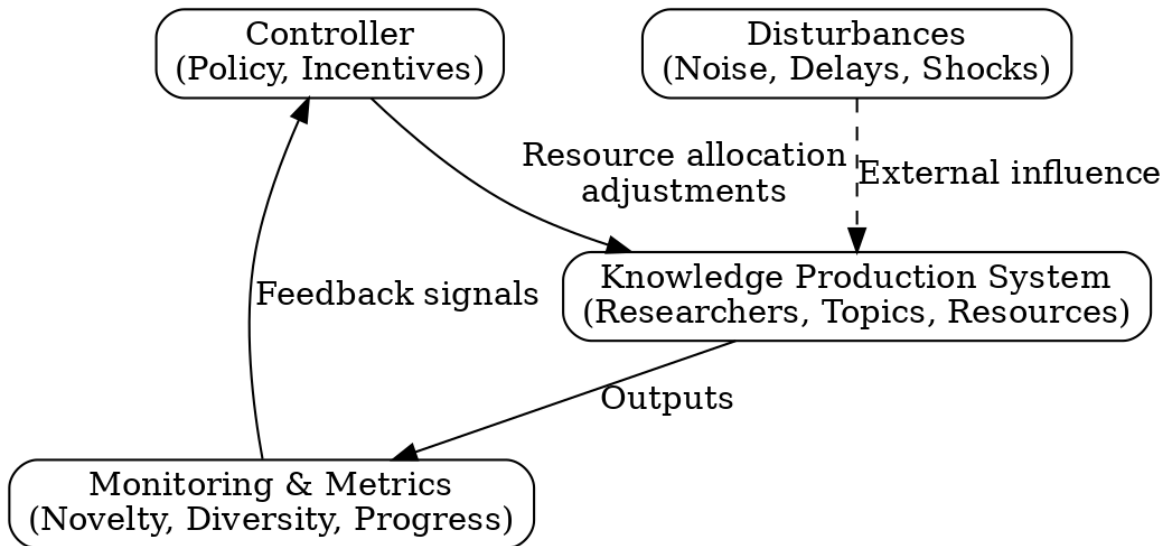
Controller
(Policy, Incentives)

Disturbances
(Noise, Delays, Shocks)

Resource allocation
adjustments

External influence

Feedback signals

Knowledge Production System
(Researchers, Topics, Resources)

Outputs

Monitoring & Metrics
(Novelty, Diversity, Progress)